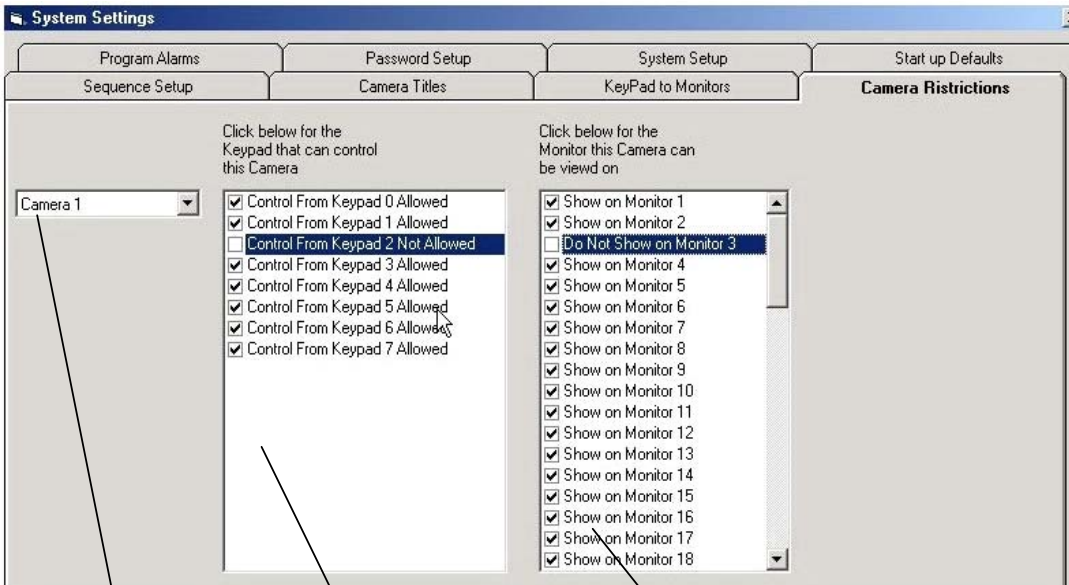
System Settings

Program Alarms | Password Setup | System Setup | Start up Defaults
Sequence Setup | Camera Titles | KeyPad to Monitors | Camera Ristrictions

Camera 1

Click below for the Keypad that can control this Camera

Control From Keypad 0 Allowed
Control From Keypad 1 Allowed
Control From Keypad 2 Not Allowed
Control From Keypad 3 Allowed
Control From Keypad 4 Allowed
Control From Keypad 5 Allowed
Control From Keypad 6 Allowed
Control From Keypad 7 Allowed

Click below for the Monitor this Camera can be viewd on

Show on Monitor 1
Show on Monitor 2
Do Not Show on Monitor 3
Show on Monitor 4
Show on Monitor 5
Show on Monitor 6
Show on Monitor 7
Show on Monitor 8
Show on Monitor 9
Show on Monitor 10
Show on Monitor 11
Show on Monitor 12
Show on Monitor 13
Show on Monitor 14
Show on Monitor 15
Show on Monitor 16
Show on Monitor 17
Show on Monitor 18